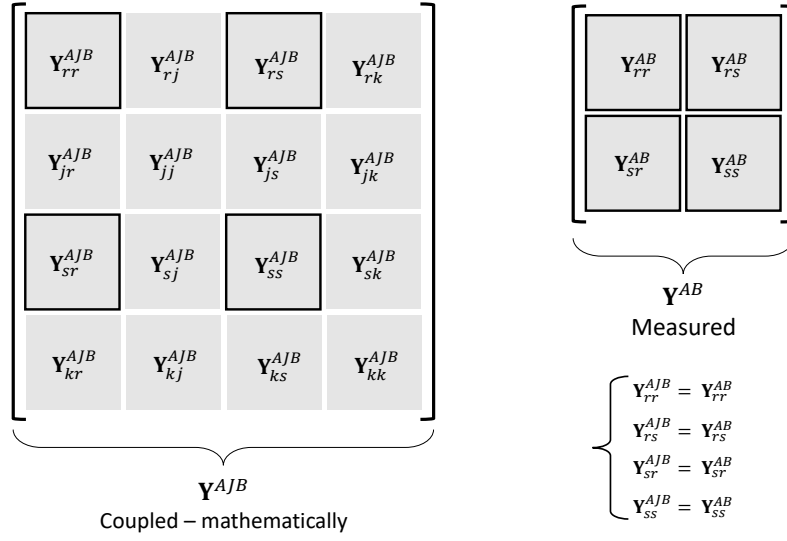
| | | | |
|---|---|---|---|
| $\mathbf{Y}_{rr}^{AJB}$ | $\mathbf{Y}_{rj}^{AJB}$ | $\mathbf{Y}_{rs}^{AJB}$ | $\mathbf{Y}_{rk}^{AJB}$ |
| $\mathbf{Y}_{jr}^{AJB}$ | $\mathbf{Y}_{jj}^{AJB}$ | $\mathbf{Y}_{js}^{AJB}$ | $\mathbf{Y}_{jk}^{AJB}$ |
| $\mathbf{Y}_{sr}^{AJB}$ | $\mathbf{Y}_{sj}^{AJB}$ | $\mathbf{Y}_{ss}^{AJB}$ | $\mathbf{Y}_{sk}^{AJB}$ |
| $\mathbf{Y}_{kr}^{AJB}$ | $\mathbf{Y}_{kj}^{AJB}$ | $\mathbf{Y}_{ks}^{AJB}$ | $\mathbf{Y}_{kk}^{AJB}$ |

$\mathbf{Y}^{AJB}$
Coupled – mathematically

| | |
|---|---|
| $\mathbf{Y}_{rr}^{AB}$ | $\mathbf{Y}_{rs}^{AB}$ |
| $\mathbf{Y}_{sr}^{AB}$ | $\mathbf{Y}_{ss}^{AB}$ |

$\mathbf{Y}^{AB}$
Measured

$\mathbf{Y}_{rr}^{AJB} = \mathbf{Y}_{rr}^{AB}$
$\mathbf{Y}_{rs}^{AJB} = \mathbf{Y}_{rs}^{AB}$
$\mathbf{Y}_{sr}^{AJB} = \mathbf{Y}_{sr}^{AB}$
$\mathbf{Y}_{ss}^{AJB} = \mathbf{Y}_{ss}^{AB}$